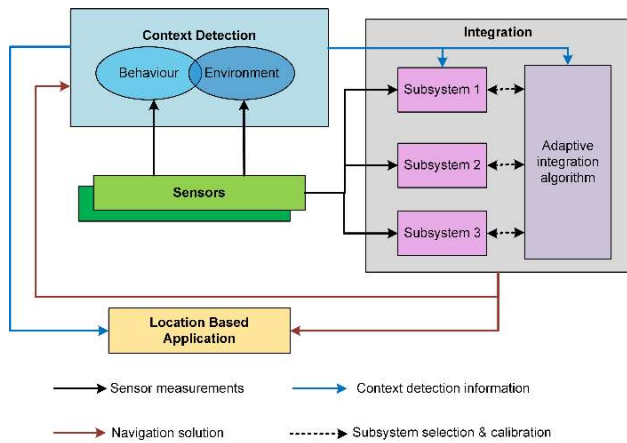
Context Detection

Behaviour

Environment

Integration

Subsystem 1

Subsystem 2

Subsystem 3

Adaptive integration algorithm

Sensors

Location Based Application

Sensor measurements

Context detection information

Navigation solution

Subsystem selection & calibration